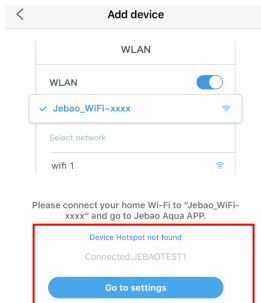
<
Add device

WLAN

WLAN

✓ Jebao_WiFi-xxxx

Select network

wifi 1

Please connect your home Wi-Fi to "Jebao_WiFi-xxxx" and go to Jebao Aqua APP.

Device Hotspot not found

Connected:JEBAOTEST1

Go to settings